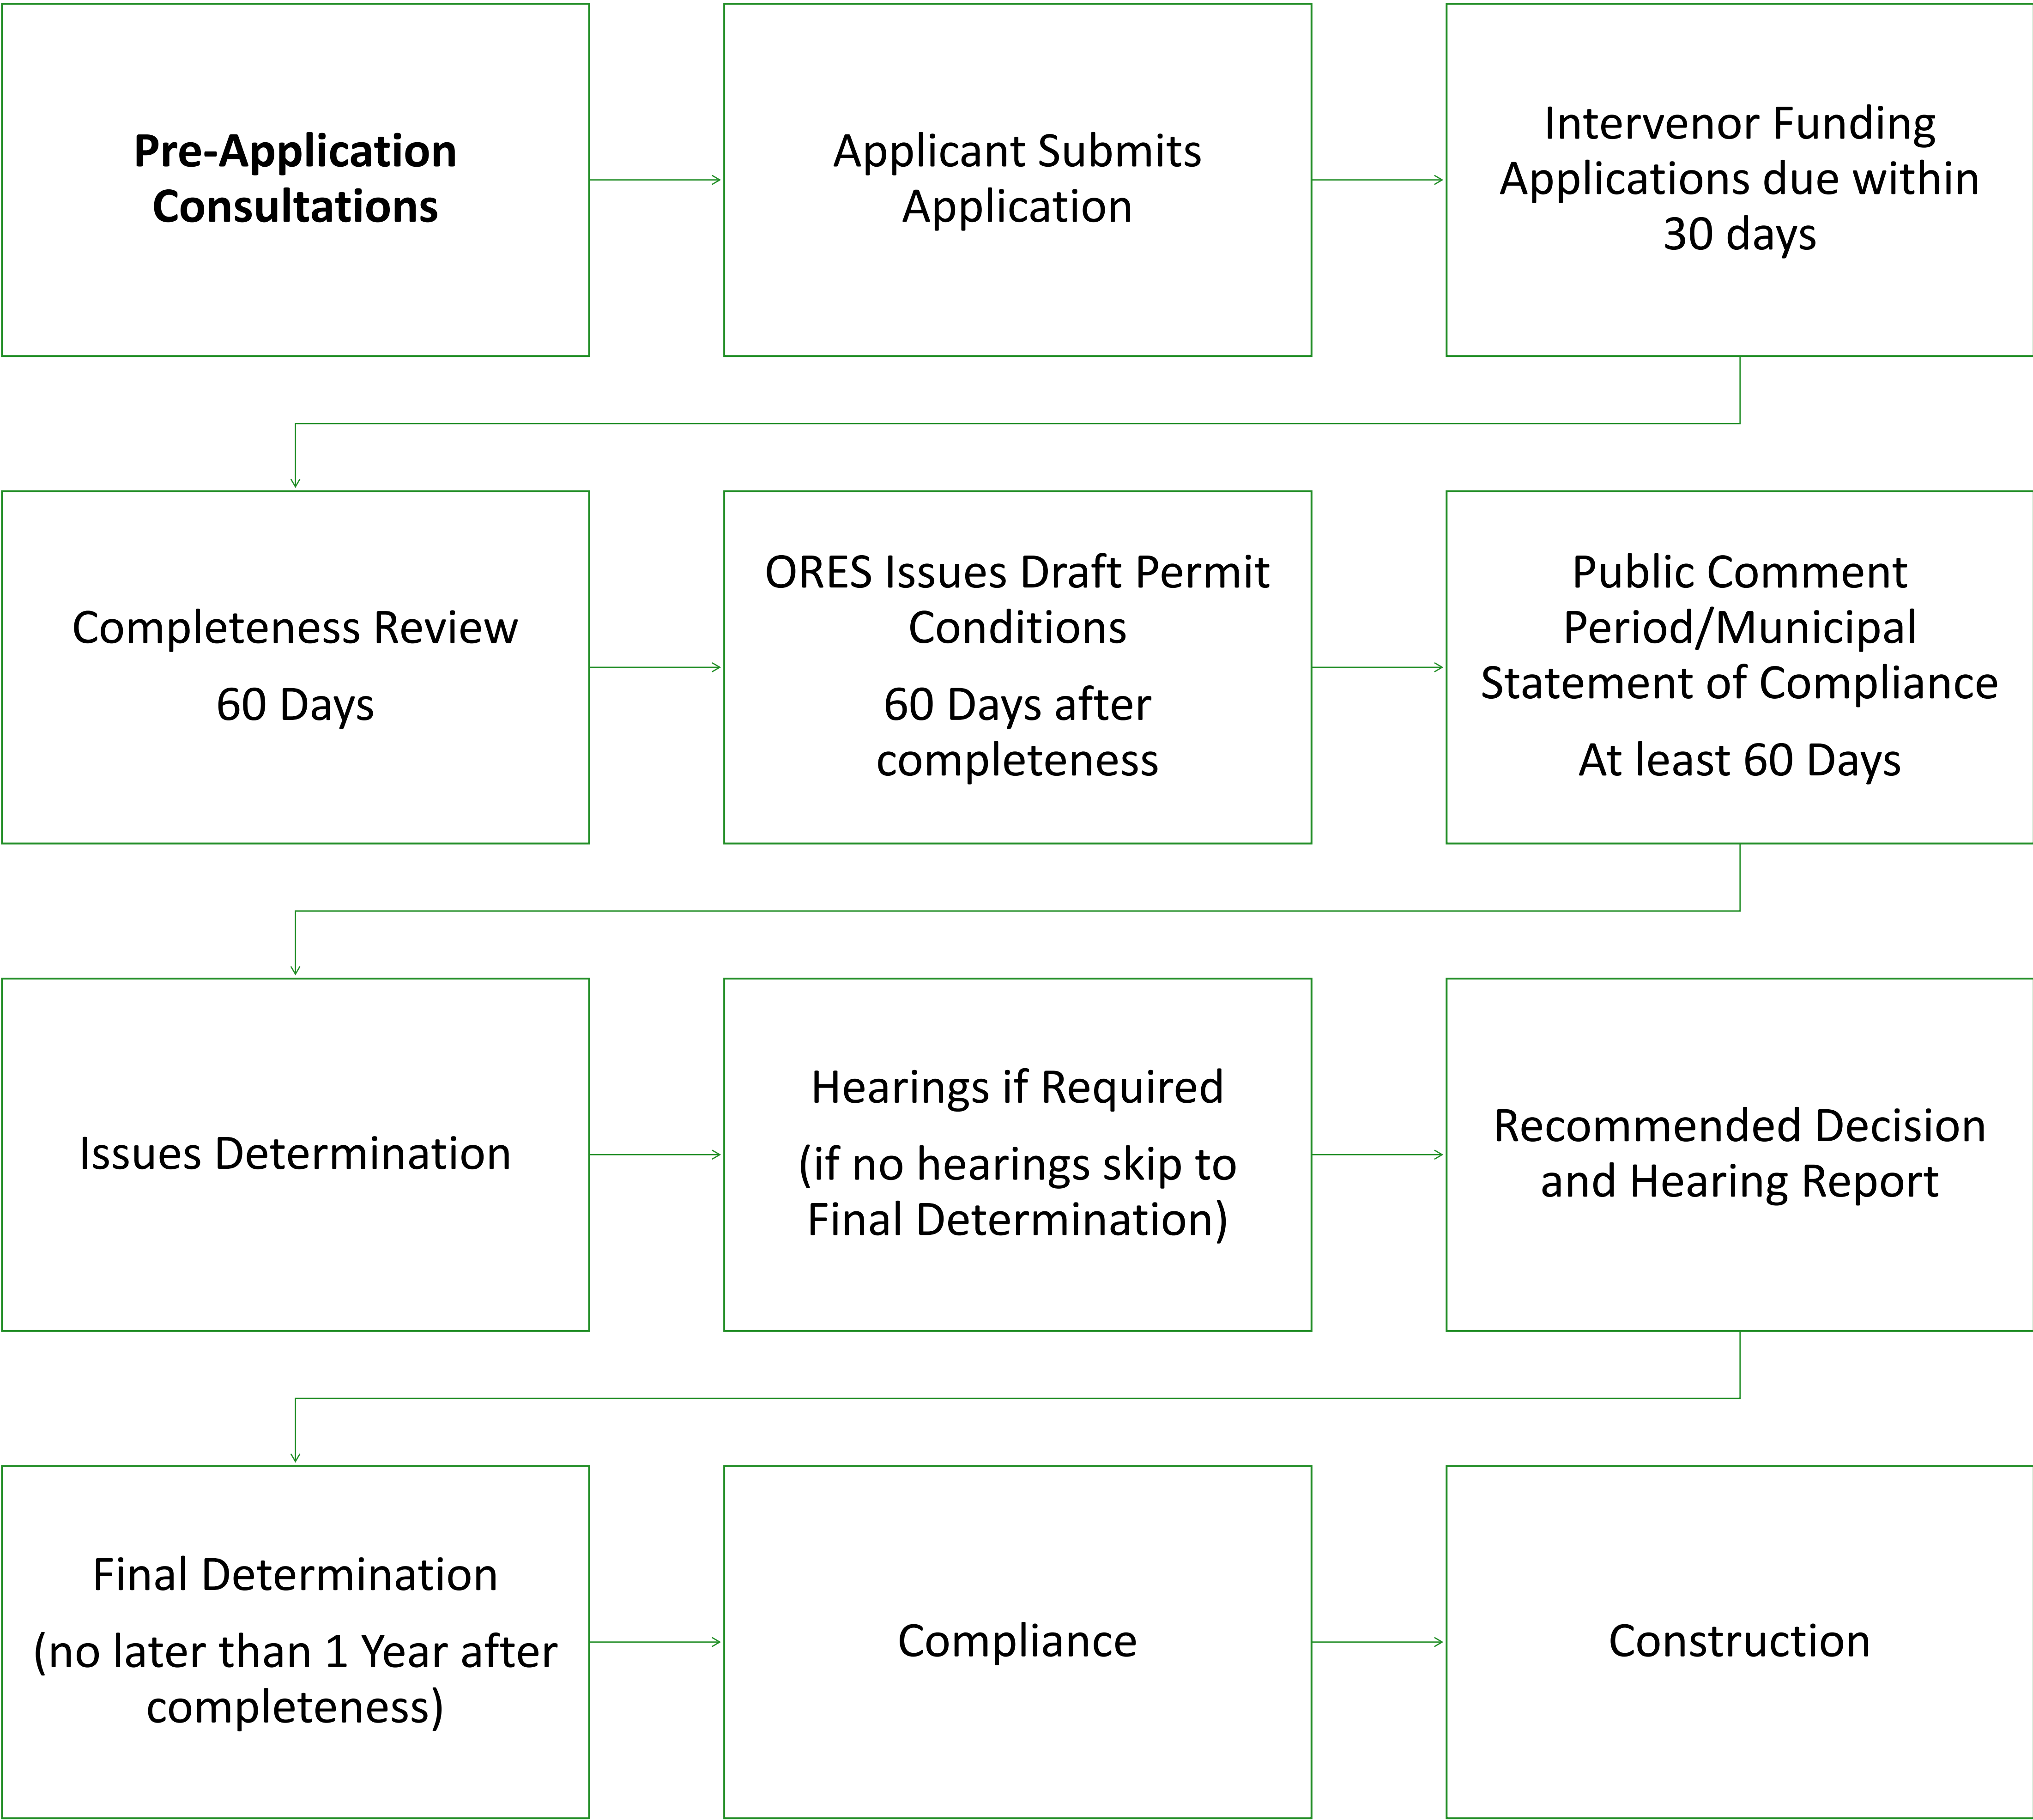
Pre-Application Consultations

Applicant Submits Application

Intervenor Funding Applications due within 30 days

Completeness Review

60 Days

ORES Issues Draft Permit Conditions

60 Days after completeness

Public Comment Period/Municipal Statement of Compliance

At least 60 Days

Issues Determination

Hearings if Required

(if no hearings skip to Final Determination)

Recommended Decision and Hearing Report

Final Determination

(no later than 1 Year after completeness)

Compliance

Construction